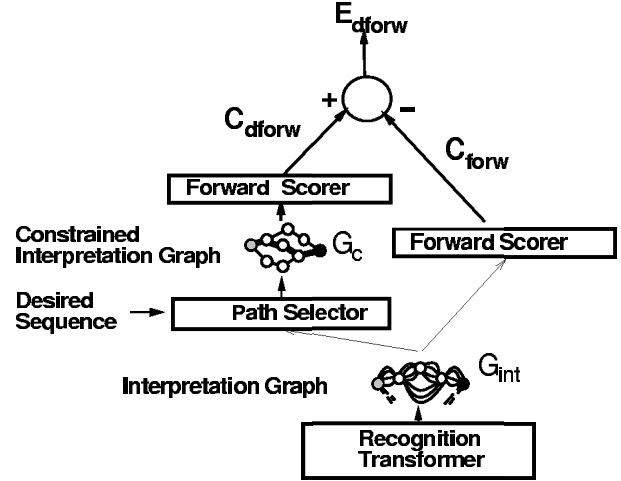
$E_{dforw}$

+

-

$C_{dforw}$

$C_{forw}$

Forward Scorer

Constrained Interpretation Graph

$G_c$

Forward Scorer

Desired Sequence

Path Selector

Interpretation Graph

$G_{int}$

Recognition Transformer